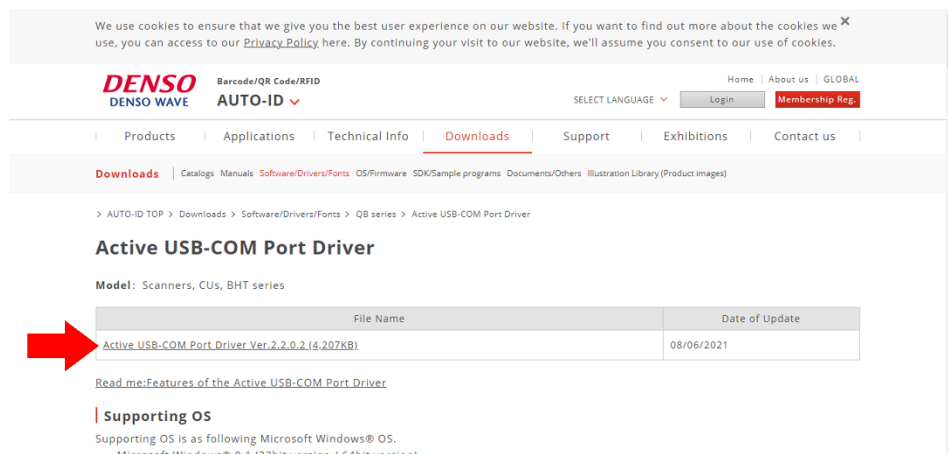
We use cookies to ensure that we give you the best user experience on our website. If you want to find out more about the cookies we use, you can access to our Privacy Policy here. By continuing your visit to our website, we'll assume you consent to our use of cookies. ×

DENSO
DENSO WAVE

Barcode/QR Code/RFID
AUTO-ID

Home | About us | GLOBAL

SELECT LANGUAGE Login Membership Reg.

Products | Applications | Technical Info | Downloads | Support | Exhibitions | Contact us

Downloads | Catalogs Manuals Software/Drivers/Fonts OS/Firmware SDK/Sample programs Documents/Others Illustration Library (Product images)

> AUTO-ID TOP > Downloads > Software/Drivers/Fonts > QB series > Active USB-COM Port Driver

Active USB-COM Port Driver

Model: Scanners, CUs, BHT series

| File Name | Date of Update |
|---|---|
| Active USB-COM Port Driver Ver.2.2.0.2 (4,207KB) | 08/06/2021 |

Read me:Features of the Active USB-COM Port Driver

Supporting OS

Supporting OS is as following Microsoft Windows® OS.

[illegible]